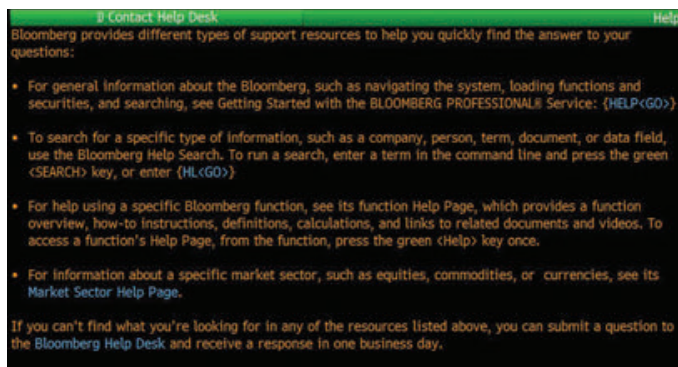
0 Contact Help Desk

Help

Bloomberg provides different types of support resources to help you quickly find the answer to your questions:

• For general information about the Bloomberg, such as navigating the system, loading functions and securities, and searching, see Getting Started with the BLOOMBERG PROFESSIONAL® Service: {HELP<GO>}

• To search for a specific type of information, such as a company, person, term, document, or data field, use the Bloomberg Help Search. To run a search, enter a term in the command line and press the green <SEARCH> key, or enter {HL<GO>}

• For help using a specific Bloomberg function, see its function Help Page, which provides a function overview, how-to instructions, definitions, calculations, and links to related documents and videos. To access a function's Help Page, from the function, press the green <Help> key once.

• For information about a specific market sector, such as equities, commodities, or currencies, see its Market Sector Help Page.

If you can't find what you're looking for in any of the resources listed above, you can submit a question to the Bloomberg Help Desk and receive a response in one business day.